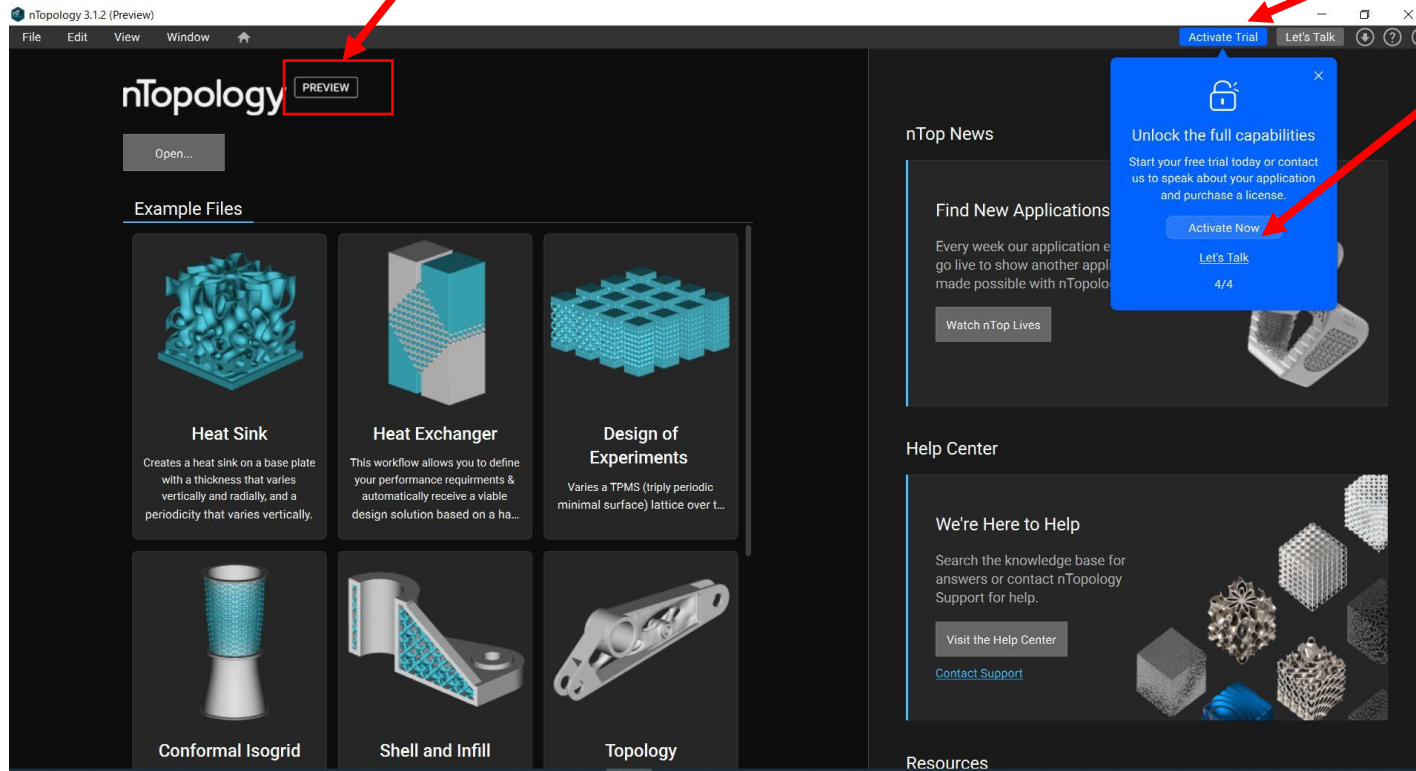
nTopology 3.1.2 (Preview)

File Edit View Window

Activate Trial Let's Talk

nTopology PREVIEW

Open...

Example Files

Heat Sink
Creates a heat sink on a base plate with a thickness that varies vertically and radially, and a periodicity that varies vertically.

Heat Exchanger
This workflow allows you to define your performance requirments & automatically receive a viable design solution based on a ha...

Design of Experiments
Varies a TPMS (triply periodic minimal surface) lattice over t...

Conformal Isogrid

Shell and Infill

Topology

nTop News

Find New Applications
Every week our application e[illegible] go live to show another appli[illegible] made possible with nTopolo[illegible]

Watch nTop Lives

Unlock the full capabilities
Start your free trial today or contact us to speak about your application and purchase a license.
Activate Now
Let's Talk
4/4

Help Center

We're Here to Help
Search the knowledge base for answers or contact nTopology Support for help.

Visit the Help Center

Contact Support

Resources